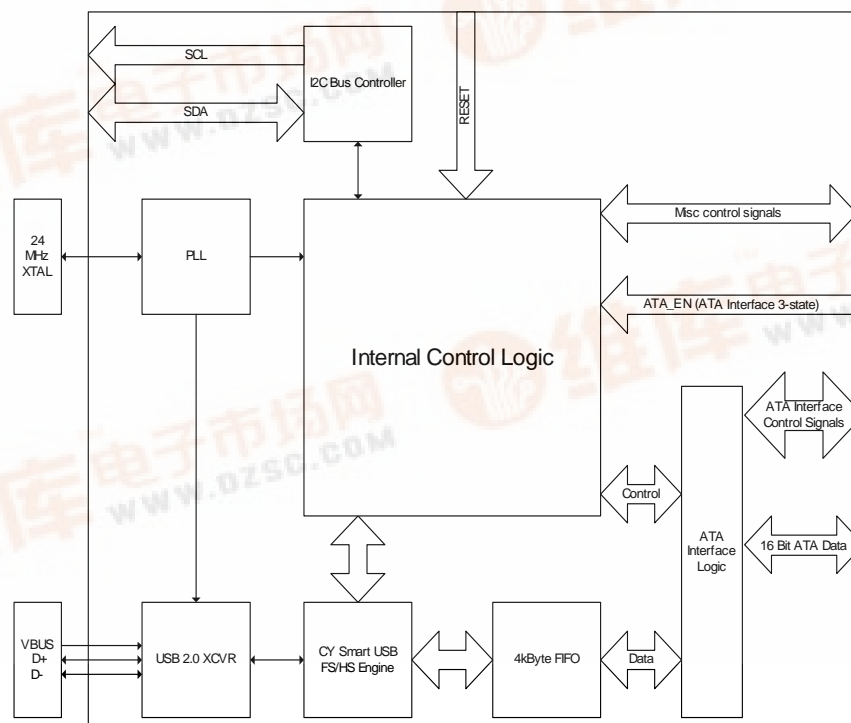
SCL

I2C Bus Controller

SDA

RESET

24 MHz XTAL

PLL

Msc control signals

ATA_EN (ATA Interface 3-state)

Internal Control Logic

ATA Interface Control Signals

Control

ATA Interface Logic

16 Bit ATA Data

VBUS D+ D-

USB 2.0 XCVR

CY Smart USB FS/HS Engine

4kByte FIFO

Data

库 电子市场网 www.dzsc.com